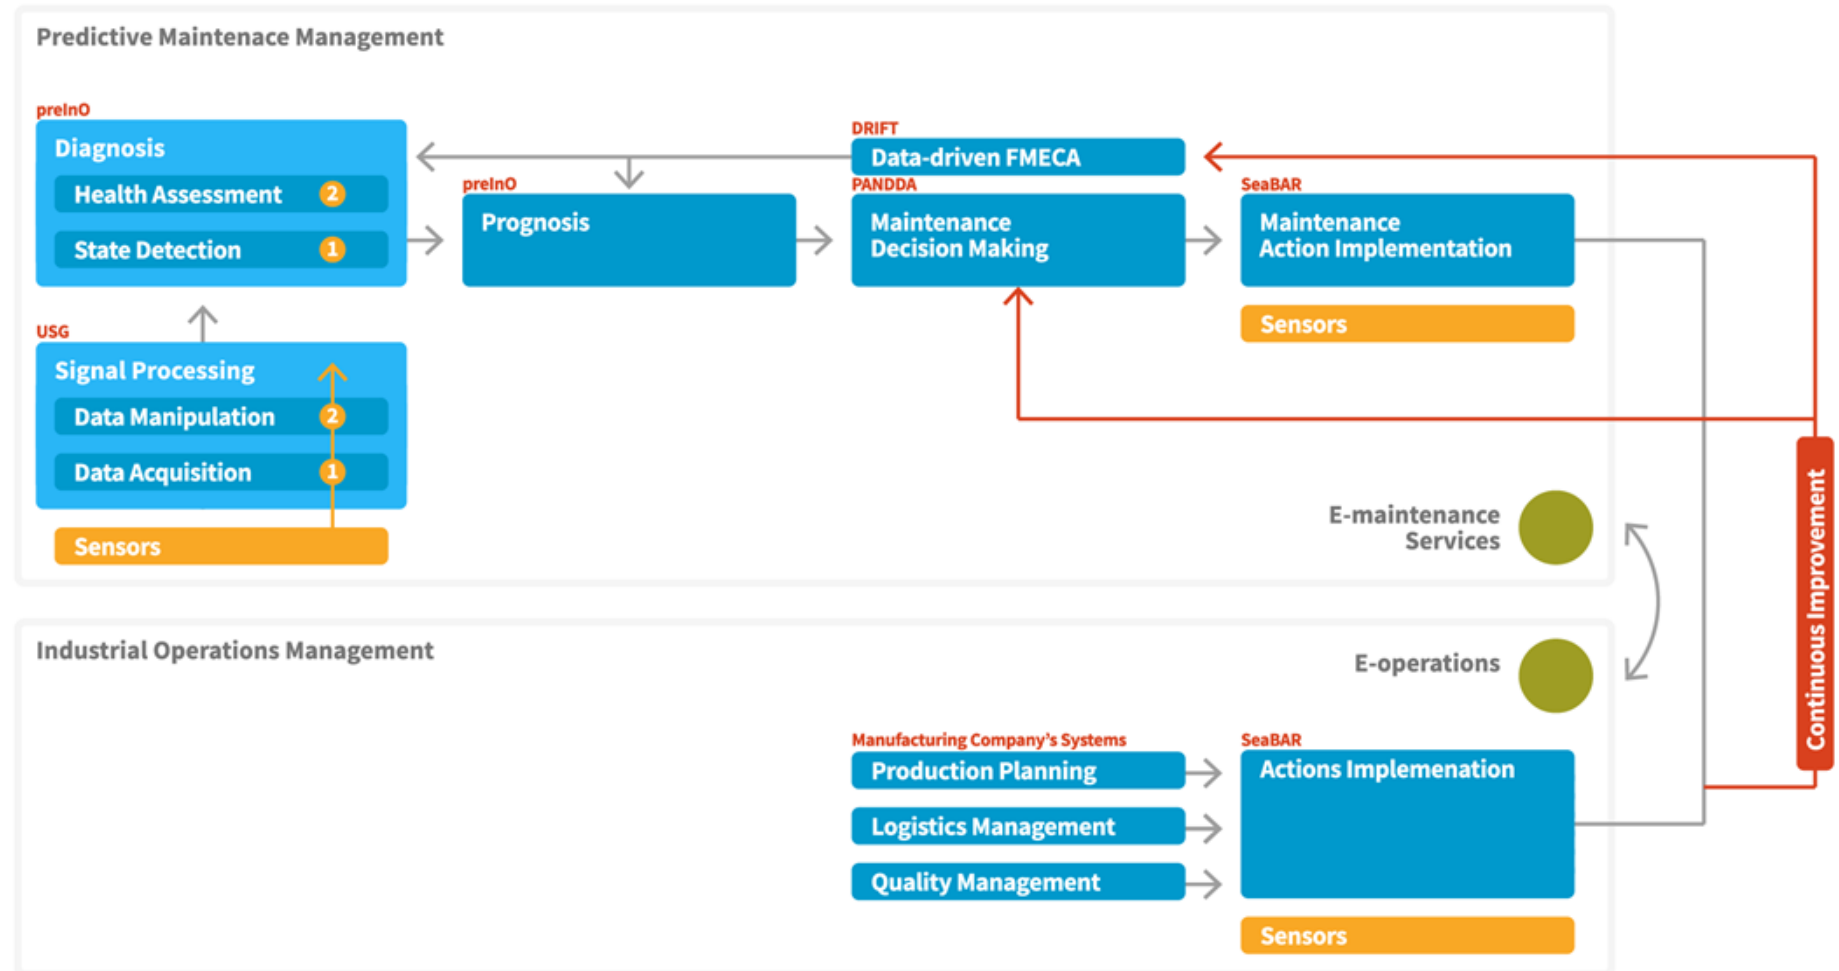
Predictive Maintenace Management

preInO
Diagnosis
Health Assessment 2
State Detection 1

DRIFT
Data-driven FMECA

preInO
Prognosis

PANDDA
Maintenance Decision Making

SeaBAR
Maintenance Action Implementation

Sensors

USG
Signal Processing
Data Manipulation 2
Data Acquisition 1

Sensors

E-maintenance Services

Continuous Improvement

Industrial Operations Management

E-operations

Manufacturing Company's Systems
Production Planning
Logistics Management
Quality Management

SeaBAR
Actions Implemenation

Sensors